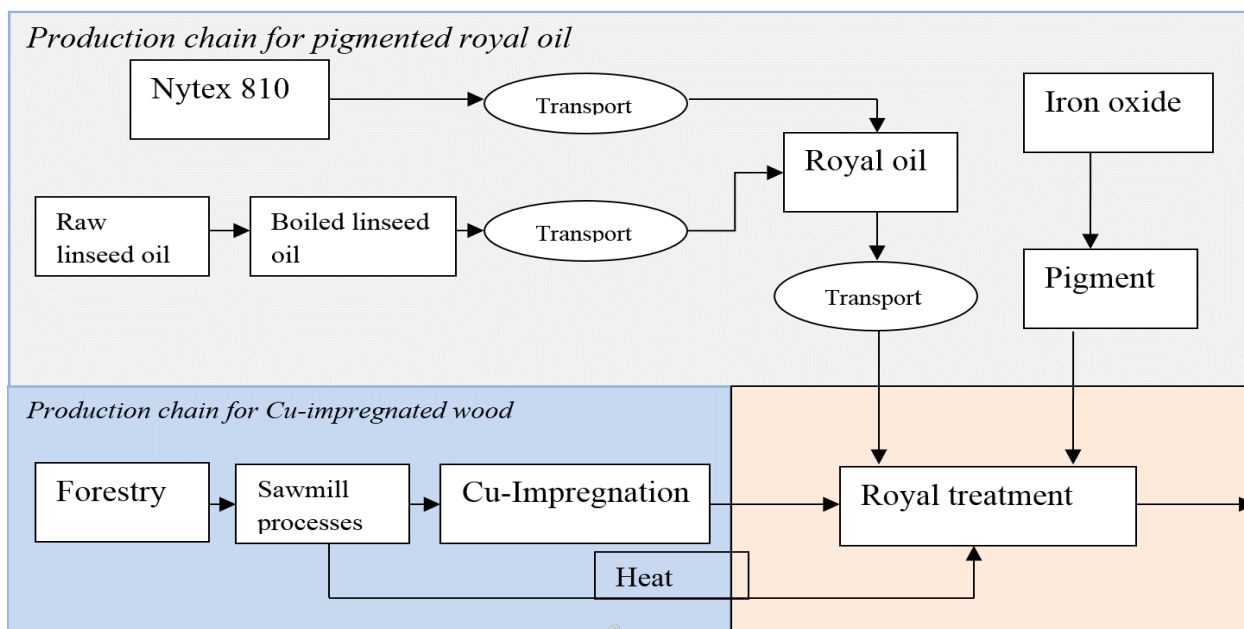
Production chain for pigmented royal oil

Nytex 810

Transport

Iron oxide

Royal oil

Raw linseed oil

Boiled linseed oil

Transport

Transport

Pigment

Production chain for Cu-impregnated wood

Forestry

Sawmill processes

Cu-Impregnation

Royal treatment

Heat